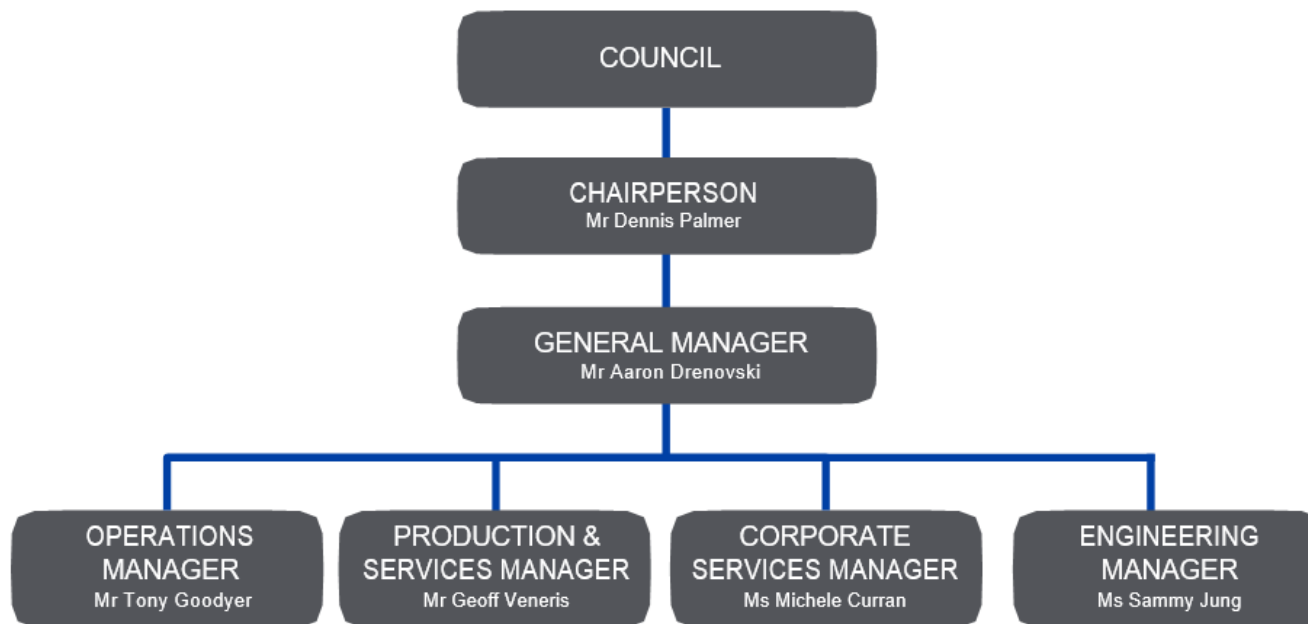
COUNCIL

CHAIRPERSON
Mr Dennis Palmer

GENERAL MANAGER
Mr Aaron Drenovski

OPERATIONS MANAGER
Mr Tony Goodyer

PRODUCTION & SERVICES MANAGER
Mr Geoff Veneris

CORPORATE SERVICES MANAGER
Ms Michele Curran

ENGINEERING MANAGER
Ms Sammy Jung